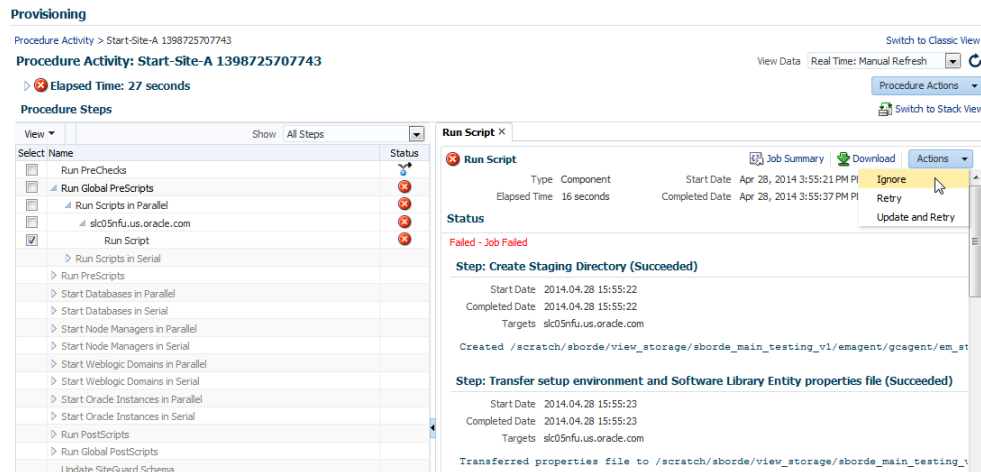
Provisioning

Procedure Activity > Start-Site-A 1398725707743

Switch to Classic View

Procedure Activity: Start-Site-A 1398725707743

View Data Real Time: Manual Refresh

Elapsed Time: 27 seconds

Procedure Actions

Procedure Steps

Switch to Stack View

View ▾ Show All Steps

| Select | Name | Status |
|---|---|---|
| | Run PreChecks | |
| | Run Global PreScripts | |
| | Run Scripts in Parallel | |
| | slc05nfu.us.oracle.com | |
| | Run Script | |
| | Run Scripts in Serial | |
| | Run PreScripts | |
| | Start Databases in Parallel | |
| | Start Databases in Serial | |
| | Start Node Managers in Parallel | |
| | Start Node Managers in Serial | |
| | Start Weblogic Domains in Parallel | |
| | Start Weblogic Domains in Serial | |
| | Start Oracle Instances in Parallel | |
| | Start Oracle Instances in Serial | |
| | Run PostScripts | |
| | Run Global PostScripts | |
| | Update SiteGuard Schema | |

Run Script ×

Run Script

Job Summary Download Actions ▾

Ignore
Retry
Update and Retry

Type Component
Elapsed Time 16 seconds
Start Date Apr 28, 2014 3:55:21 PM P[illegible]
Completed Date Apr 28, 2014 3:55:37 PM P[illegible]

Status

Failed - Job Failed

Step: Create Staging Directory (Succeeded)

Start Date 2014.04.28 15:55:22
Completed Date 2014.04.28 15:55:22
Targets slc05nfu.us.oracle.com

Created /scratch/sborde/view_storage/sborde_main_testing_v1/emagent/gcagent/em_st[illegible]

Step: Transfer setup environment and Software Library Entity properties file (Succeeded)

Start Date 2014.04.28 15:55:23
Completed Date 2014.04.28 15:55:23
Targets slc05nfu.us.oracle.com

Transferred properties file to /scratch/sborde/view_storage/sborde_main_testing_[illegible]